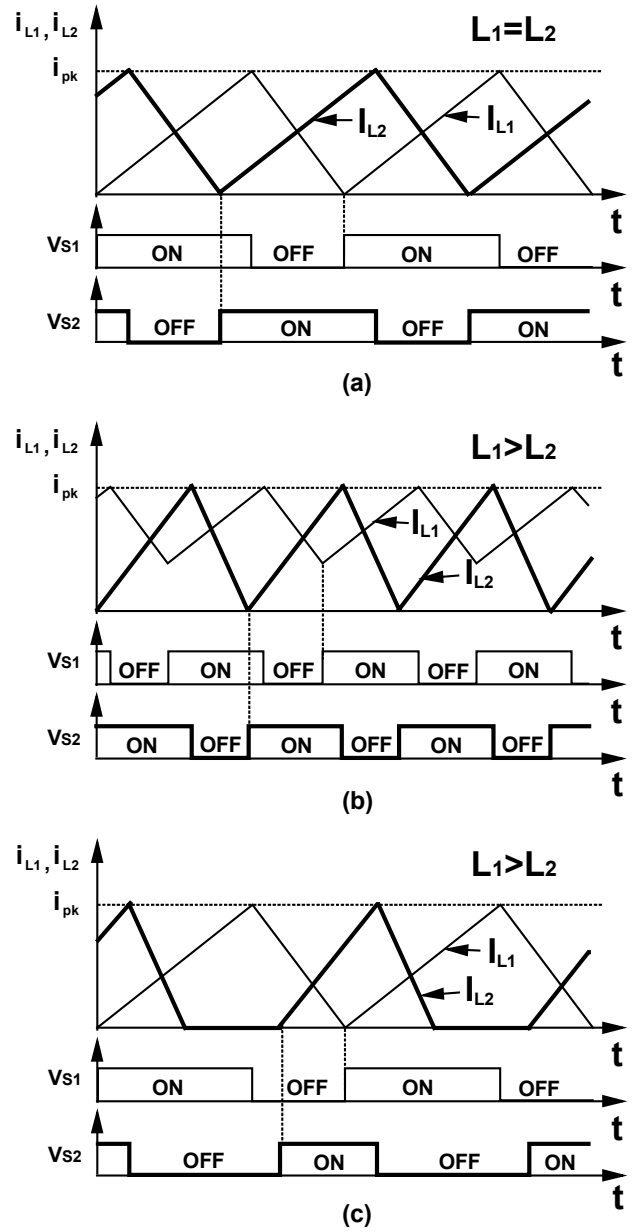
$i_{L1}, i_{L2}$

$L_1=L_2$

$i_{pk}$

$I_{L2}$

$I_{L1}$

t

$V_{S1}$

ON

OFF

ON

OFF

t

$V_{S2}$

OFF

ON

OFF

ON

t

(a)

$i_{L1}, i_{L2}$

$L_1>L_2$

$i_{pk}$

$I_{L1}$

$I_{L2}$

t

$V_{S1}$

OFF

ON

OFF

ON

OFF

ON

t

$V_{S2}$

ON

OFF

ON

OFF

ON

OFF

t

(b)

$i_{L1}, i_{L2}$

$L_1>L_2$

$i_{pk}$

$I_{L1}$

$I_{L2}$

t

$V_{S1}$

ON

OFF

ON

OFF

t

$V_{S2}$

OFF

ON

OFF

ON

t

(c)